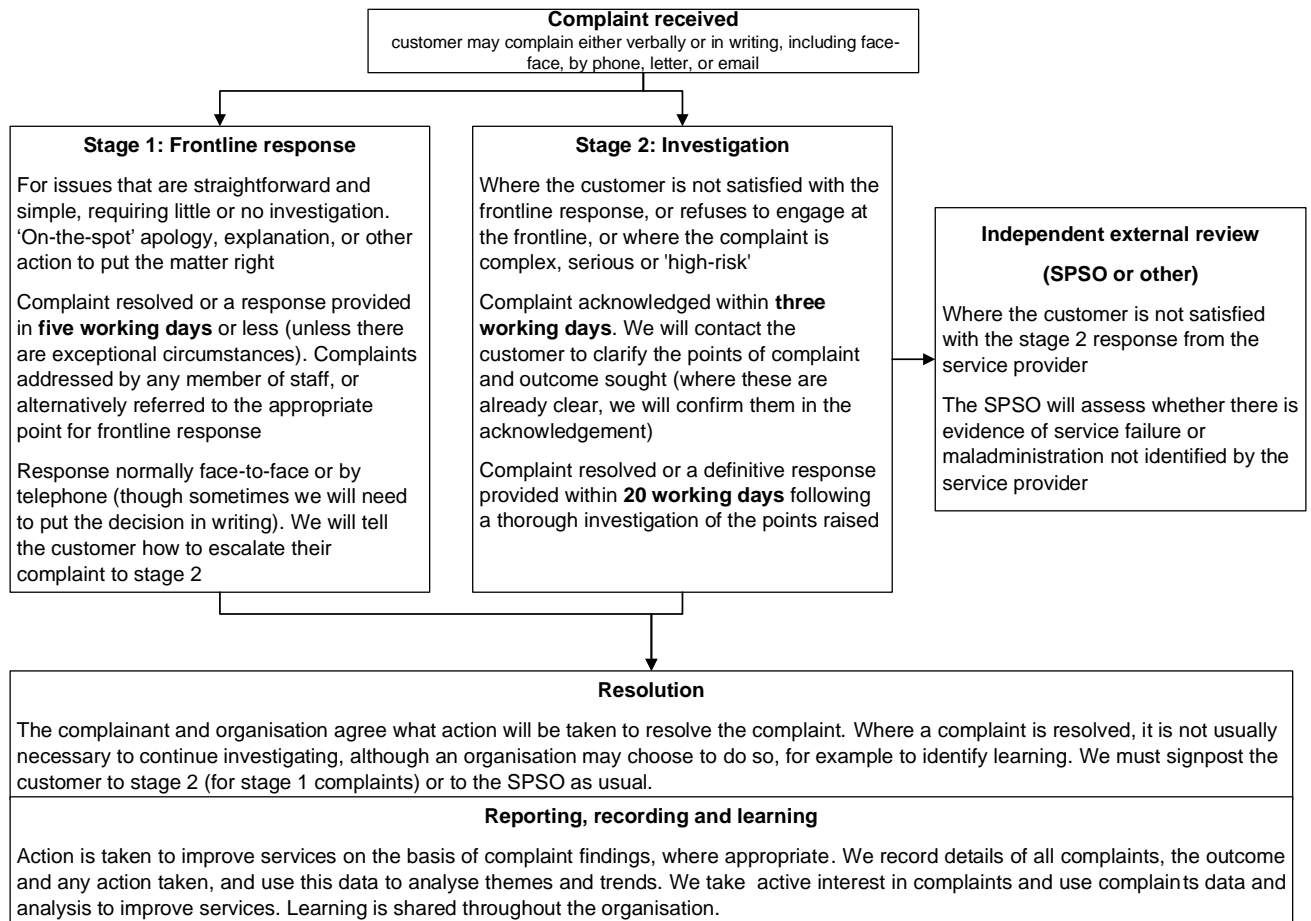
**Complaint received**
customer may complain either verbally or in writing, including face-face, by phone, letter, or email

**Stage 1: Frontline response**

For issues that are straightforward and simple, requiring little or no investigation. 'On-the-spot' apology, explanation, or other action to put the matter right

Complaint resolved or a response provided in **five working days** or less (unless there are exceptional circumstances). Complaints addressed by any member of staff, or alternatively referred to the appropriate point for frontline response

Response normally face-to-face or by telephone (though sometimes we will need to put the decision in writing). We will tell the customer how to escalate their complaint to stage 2

**Stage 2: Investigation**

Where the customer is not satisfied with the frontline response, or refuses to engage at the frontline, or where the complaint is complex, serious or 'high-risk'

Complaint acknowledged within **three working days**. We will contact the customer to clarify the points of complaint and outcome sought (where these are already clear, we will confirm them in the acknowledgement)

Complaint resolved or a definitive response provided within **20 working days** following a thorough investigation of the points raised

**Independent external review**

**(SPSO or other)**

Where the customer is not satisfied with the stage 2 response from the service provider

The SPSO will assess whether there is evidence of service failure or maladministration not identified by the service provider

**Resolution**

The complainant and organisation agree what action will be taken to resolve the complaint. Where a complaint is resolved, it is not usually necessary to continue investigating, although an organisation may choose to do so, for example to identify learning. We must signpost the customer to stage 2 (for stage 1 complaints) or to the SPSO as usual.

**Reporting, recording and learning**

Action is taken to improve services on the basis of complaint findings, where appropriate. We record details of all complaints, the outcome and any action taken, and use this data to analyse themes and trends. We take active interest in complaints and use complaints data and analysis to improve services. Learning is shared throughout the organisation.